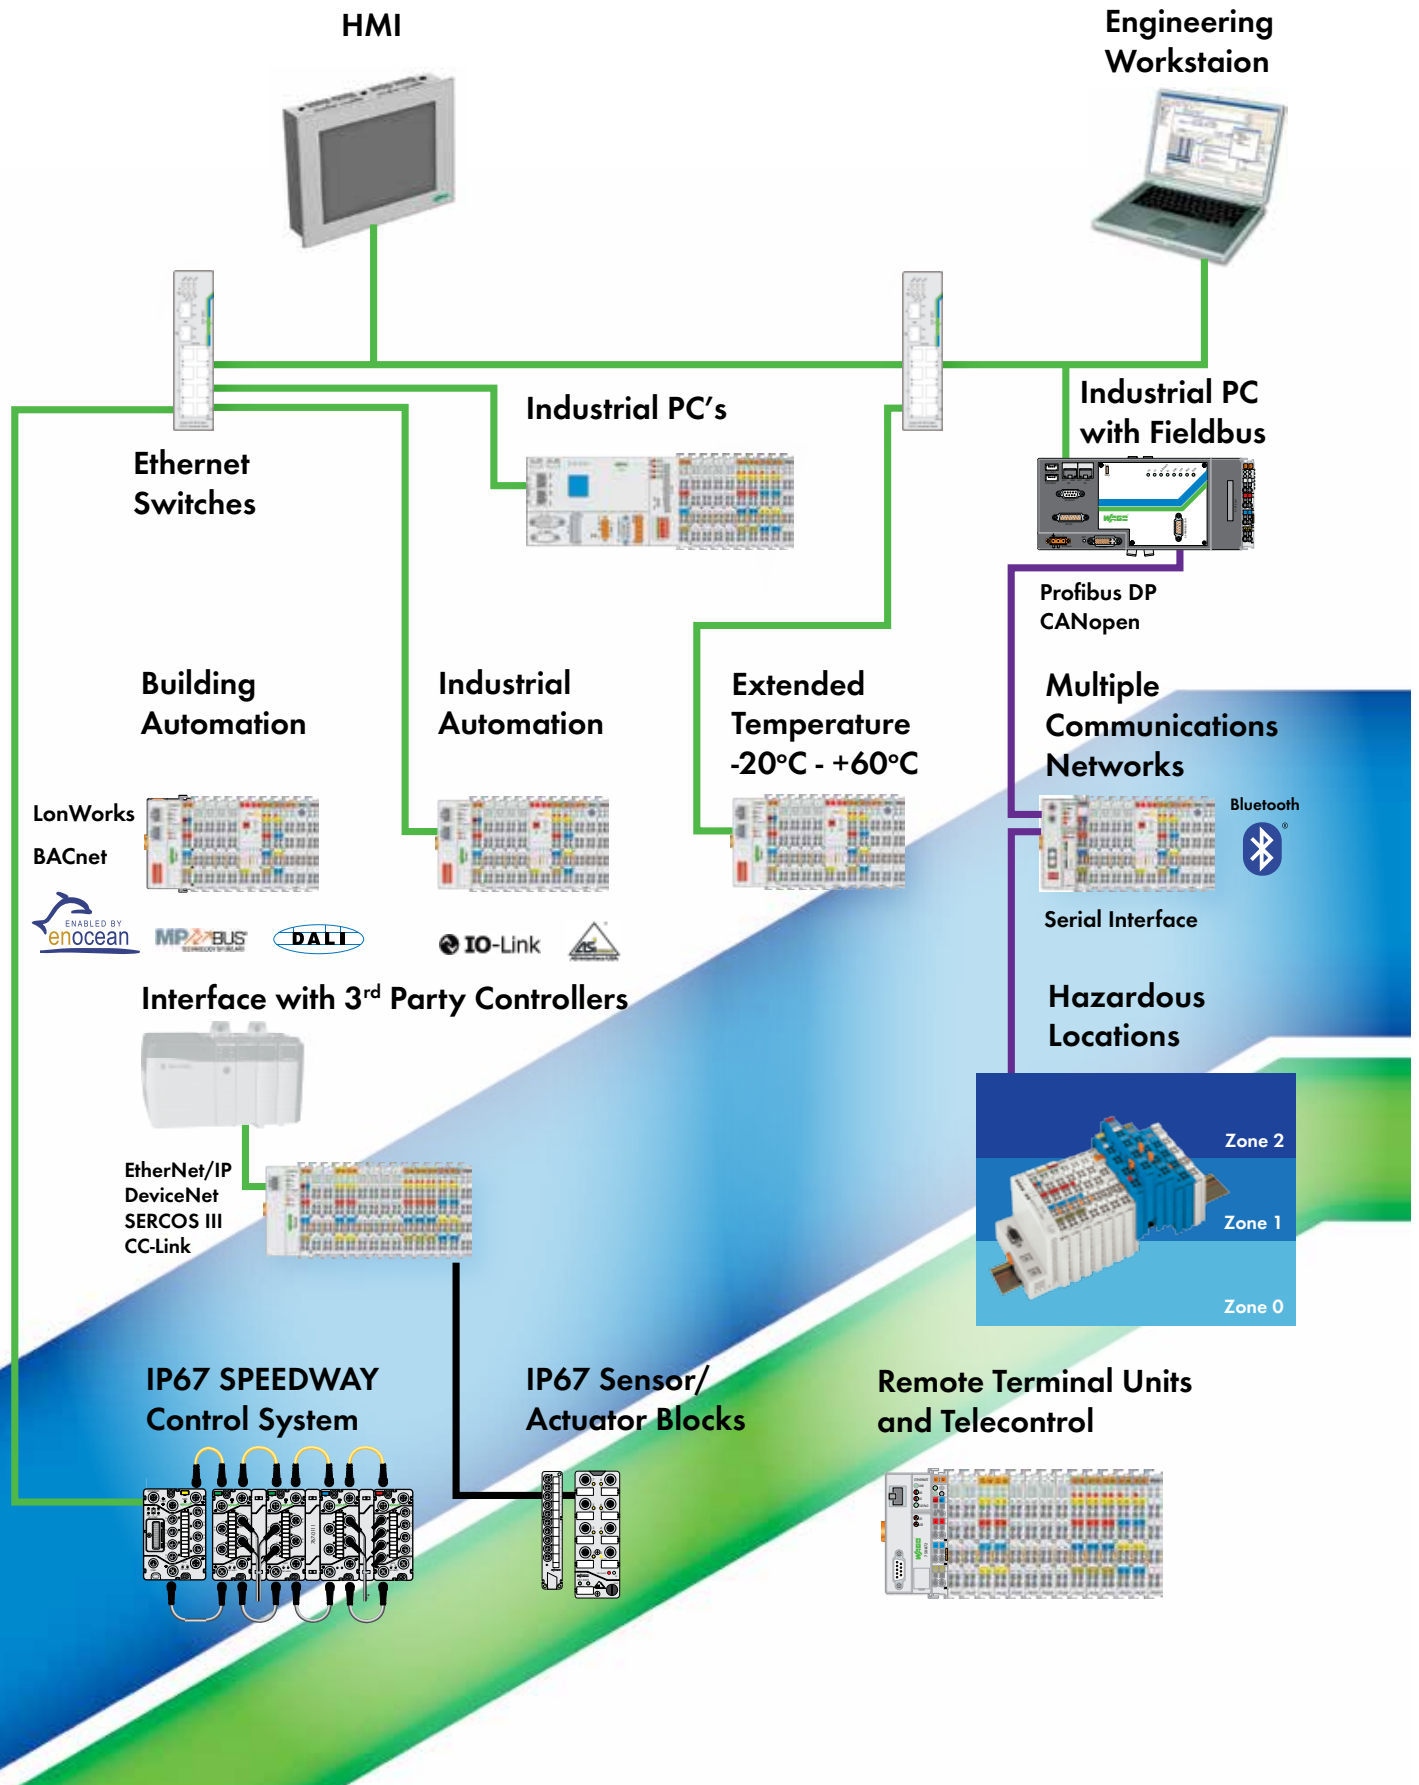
HMI

Engineering Workstaion

Industrial PC's

Industrial PC with Fieldbus

Ethernet Switches

Profibus DP
CANopen

Building Automation

Industrial Automation

Extended Temperature -20°C - +60°C

Multiple Communications Networks

LonWorks

BACnet

Bluetooth

Serial Interface

ENABLED BY enocean

MP BUS

DALI

IO-Link

Interface with 3$^{rd}$ Party Controllers

Hazardous Locations

Zone 2

Zone 1

Zone 0

EtherNet/IP
DeviceNet
SERCOS III
CC-Link

IP67 SPEEDWAY Control System

IP67 Sensor/ Actuator Blocks

Remote Terminal Units and Telecontrol